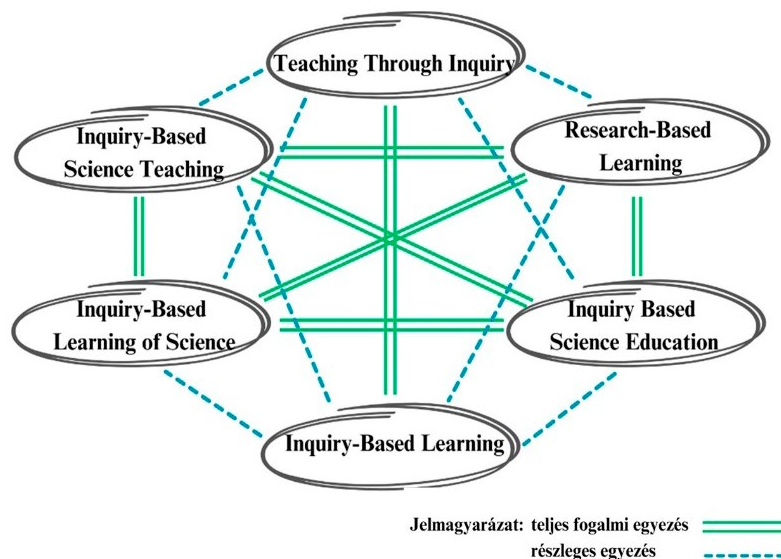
Teaching Through Inquiry

Inquiry-Based Science Teaching

Research-Based Learning

Inquiry-Based Learning of Science

Inquiry Based Science Education

Inquiry-Based Learning

Jelmagyarázat: teljes fogalmi egyezés
részleges egyezés